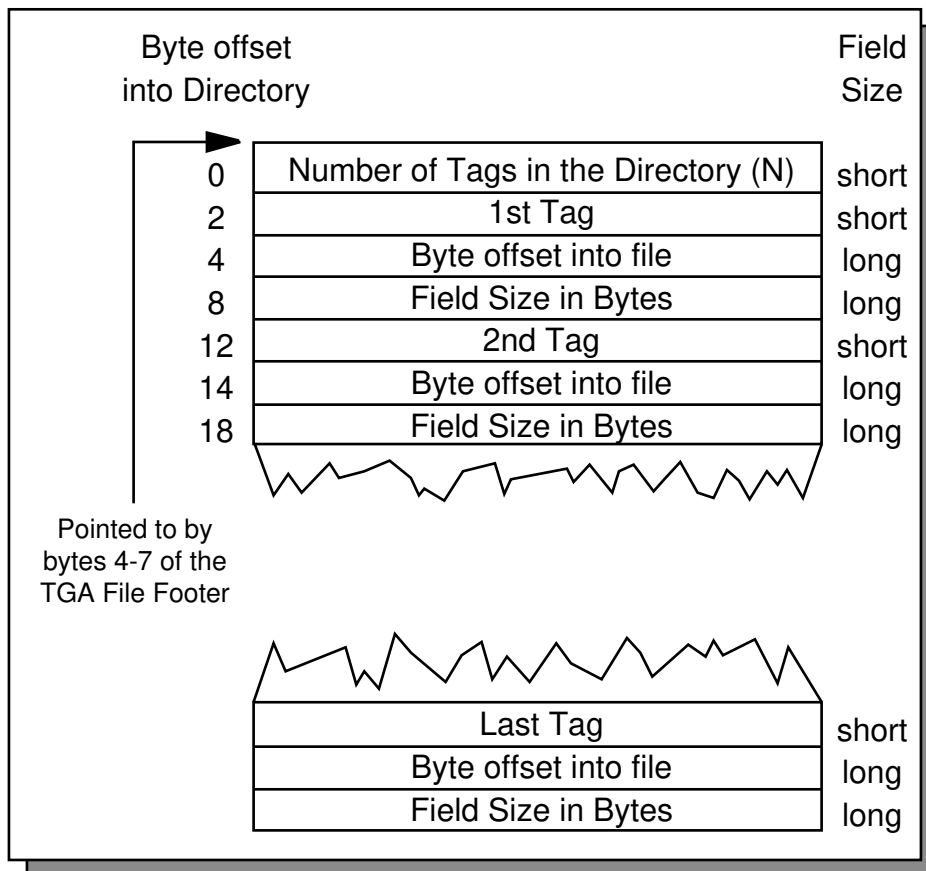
Byte offset into Directory

Field Size

| | | |
|---|---|---|
| 0 | Number of Tags in the Directory (N) | short |
| 2 | 1st Tag | short |
| 4 | Byte offset into file | long |
| 8 | Field Size in Bytes | long |
| 12 | 2nd Tag | short |
| 14 | Byte offset into file | long |
| 18 | Field Size in Bytes | long |

Pointed to by bytes 4-7 of the TGA File Footer

| | |
|---|---|
| Last Tag | short |
| Byte offset into file | long |
| Field Size in Bytes | long |